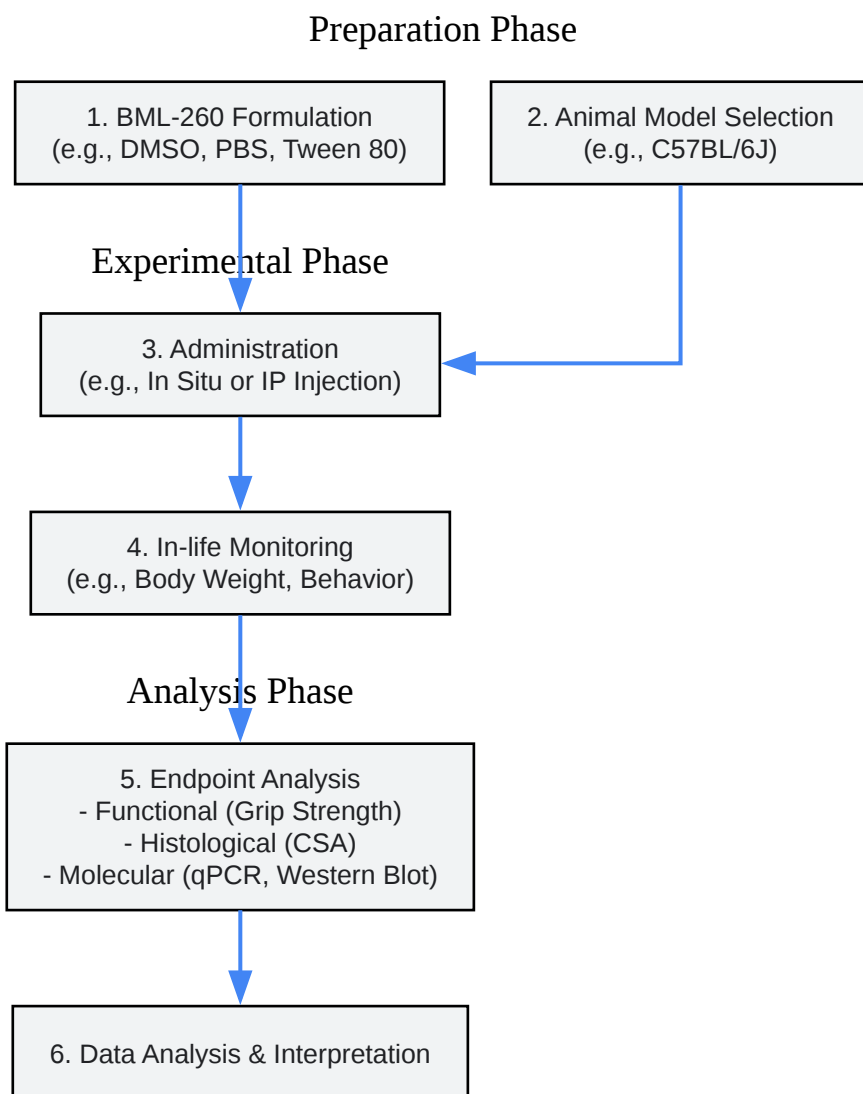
Preparation Phase

1. BML-260 Formulation
(e.g., DMSO, PBS, Tween 80)

2. Animal Model Selection
(e.g., C57BL/6J)

Experimental Phase

3. Administration
(e.g., In Situ or IP Injection)

4. In-life Monitoring
(e.g., Body Weight, Behavior)

Analysis Phase

5. Endpoint Analysis
- Functional (Grip Strength)
- Histological (CSA)
- Molecular (qPCR, Western Blot)

6. Data Analysis & Interpretation